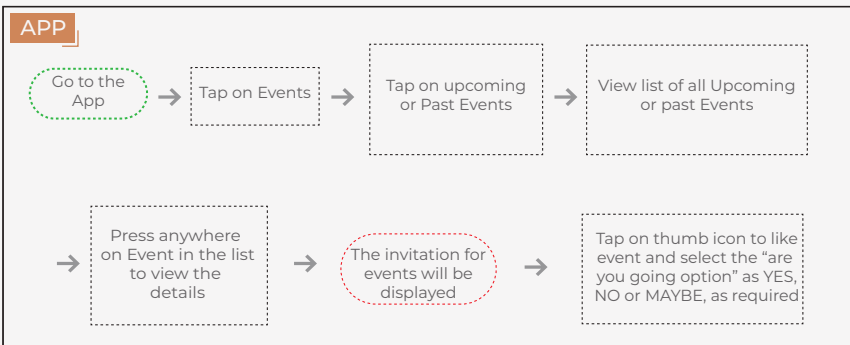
APP

Go to the App

Tap on Events

Tap on upcoming or Past Events

View list of all Upcoming or past Events

Press anywhere on Event in the list to view the details

The invitation for events will be displayed

Tap on thumb icon to like event and select the “are you going option” as YES, NO or MAYBE, as required